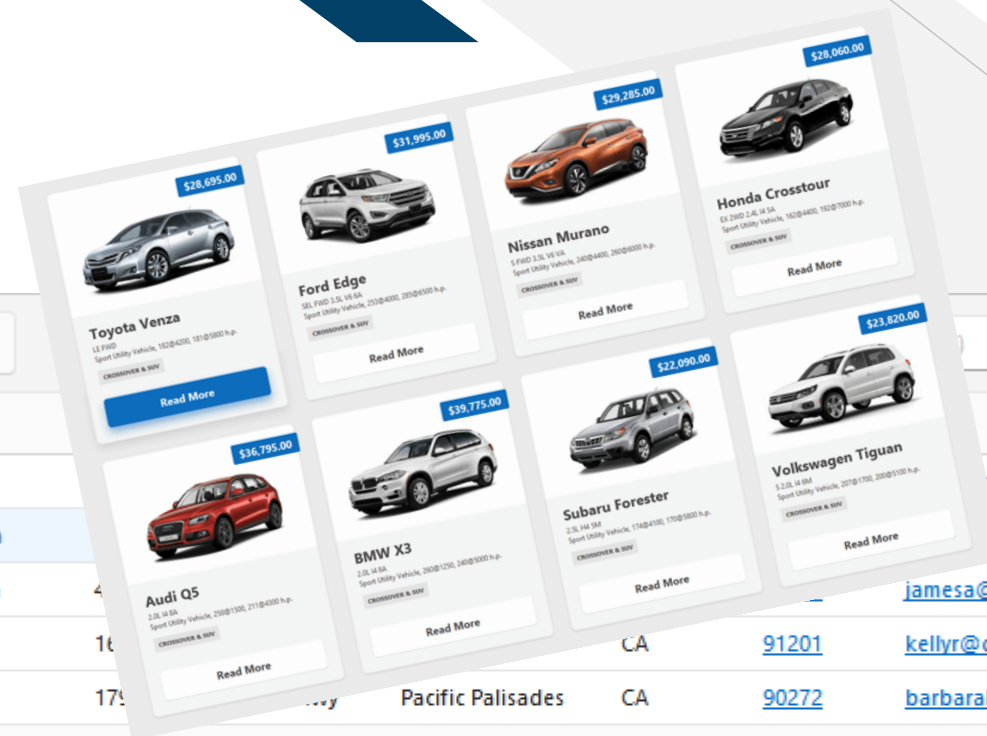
$28,695.00

Toyota Venza

LE FWD

Sport Utility Vehicle, 182@4200, 181@5800 h.p.

CROSSOVER & SUV

Read More

$31,995.00

Ford Edge

SEL FWD 3.5L V6 6A

Sport Utility Vehicle, 253@4000, 285@6500 h.p.

CROSSOVER & SUV

Read More

$29,285.00

Nissan Murano

S FWD 3.5L V6 VA

Sport Utility Vehicle, 240@4400, 260@6000 h.p.

CROSSOVER & SUV

Read More

$28,060.00

Honda Crosstour

EX 2WD 2.4L I4 5A

Sport Utility Vehicle, 162@4400, 192@7000 h.p.

CROSSOVER & SUV

Read More

$36,795.00

Audi Q5

2.0L I4 8A

Sport Utility Vehicle, 258@1500, 211@4300 h.p.

CROSSOVER & SUV

Read More

$39,775.00

BMW X3

2.0L I4 8A

Sport Utility Vehicle, 260@1250, 240@5000 h.p.

CROSSOVER & SUV

Read More

$22,090.00

Subaru Forester

2.5L H4 5M

Sport Utility Vehicle, 174@4100, 170@5800 h.p.

CROSSOVER & SUV

Read More

$23,820.00

Volkswagen Tiguan

S 2.0L I4 6M

Sport Utility Vehicle, 207@1700, 200@5100 h.p.

CROSSOVER & SUV

Read More

4 | jamesa@
16 | CA | 91201 | kellyr@
179 | Pacific Palisades | CA | 90272 | barbara